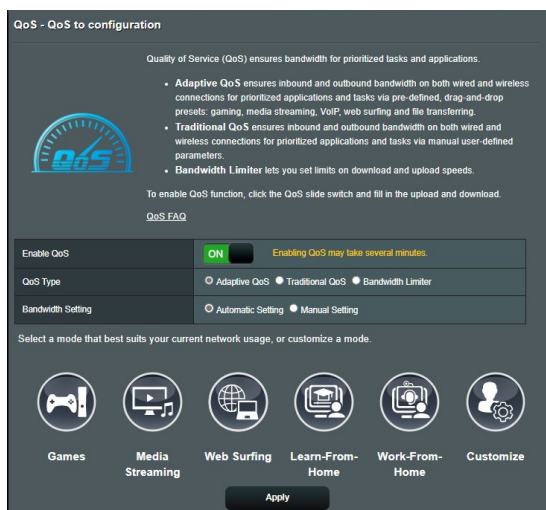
QoS - QoS to configuration

QoS

Quality of Service (QoS) ensures bandwidth for prioritized tasks and applications.

• Adaptive QoS ensures inbound and outbound bandwidth on both wired and wireless connections for prioritized applications and tasks via pre-defined, drag-and-drop presets: gaming, media streaming, VoIP, web surfing and file transferring.
• Traditional QoS ensures inbound and outbound bandwidth on both wired and wireless connections for prioritized applications and tasks via manual user-defined parameters.
• Bandwidth Limiter lets you set limits on download and upload speeds.

To enable QoS function, click the QoS slide switch and fill in the upload and download.

QoS FAQ

| | |
|---|---|
| Enable QoS | ON Enabling QoS may take several minutes. |
| QoS Type | Adaptive QoS Traditional QoS Bandwidth Limiter |
| Bandwidth Setting | Automatic Setting Manual Setting |

Select a mode that best suits your current network usage, or customize a mode.

Games

Media Streaming

Web Surfing

Learn-From-Home

Work-From-Home

Customize

Apply